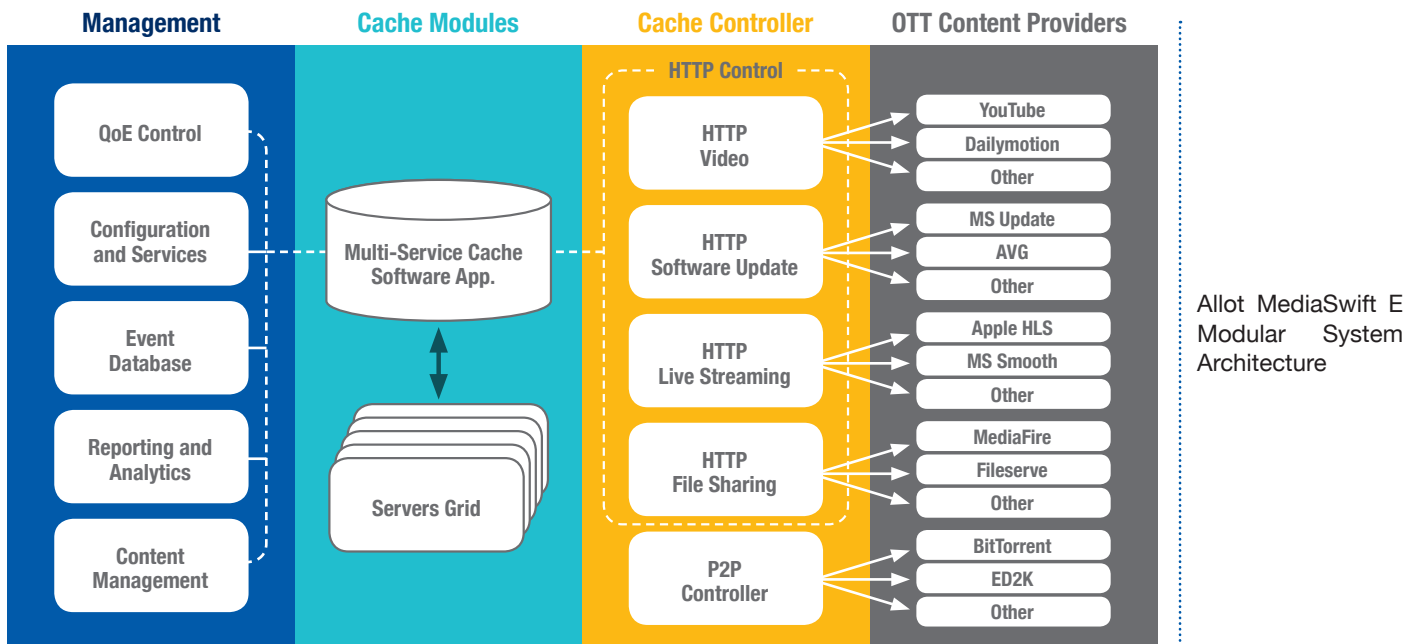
Management

Cache Modules

Cache Controller

OTT Content Providers

QoE Control

Configuration and Services

Event Database

Reporting and Analytics

Content Management

Multi-Service Cache Software App.

Servers Grid

HTTP Control

HTTP Video

HTTP Software Update

HTTP Live Streaming

HTTP File Sharing

P2P Controller

YouTube

Dailymotion

Other

MS Update

AVG

Other

Apple HLS

MS Smooth

Other

MediaFire

Fileserve

Other

BitTorrent

ED2K

Other

Allot MediaSwift E Modular System Architecture